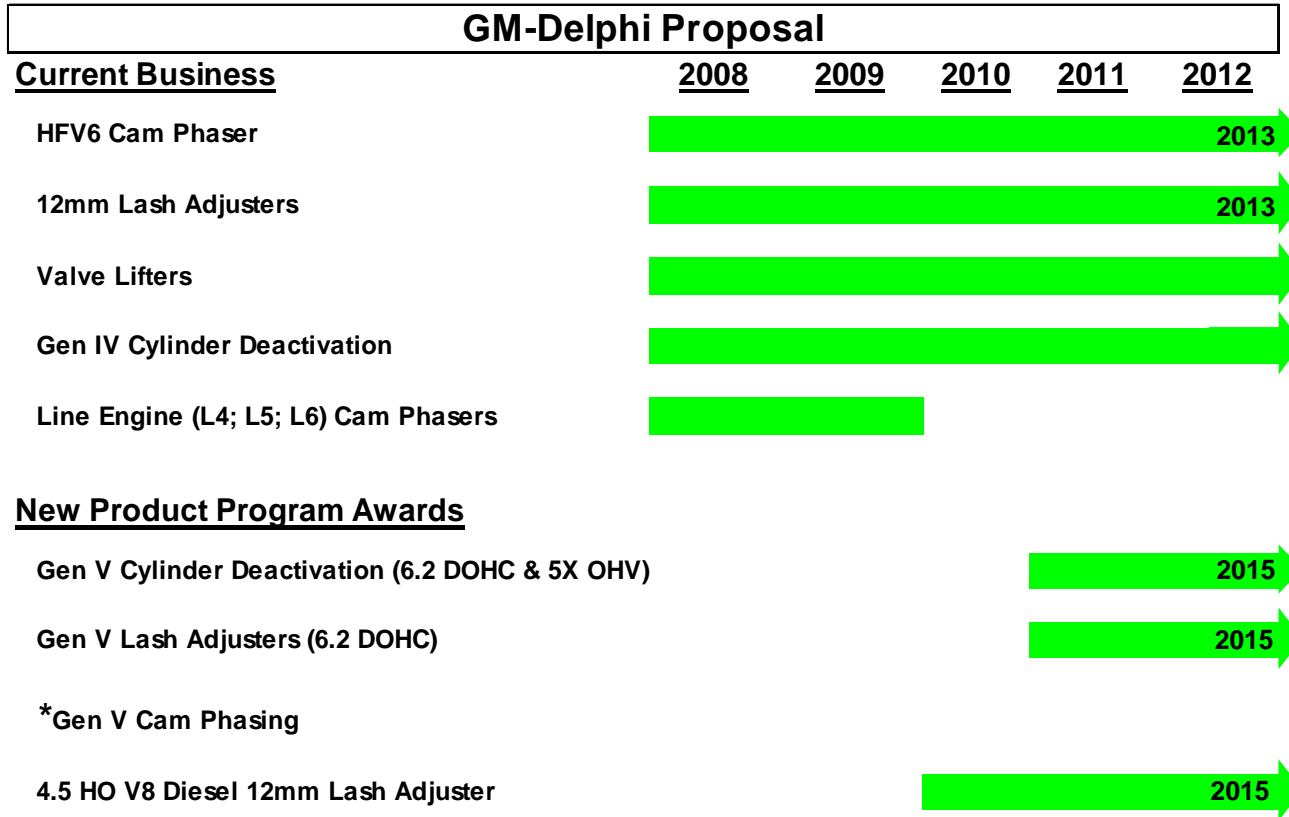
GM-Delphi Proposal

Current Business 2008 2009 2010 2011 2012

HFV6 Cam Phaser 2013

12mm Lash Adjusters 2013

Valve Lifters

Gen IV Cylinder Deactivation

Line Engine (L4; L5; L6) Cam Phasers

New Product Program Awards

Gen V Cylinder Deactivation (6.2 DOHC & 5X OHV) 2015

Gen V Lash Adjusters (6.2 DOHC) 2015

*Gen V Cam Phasing

4.5 HO V8 Diesel 12mm Lash Adjuster 2015